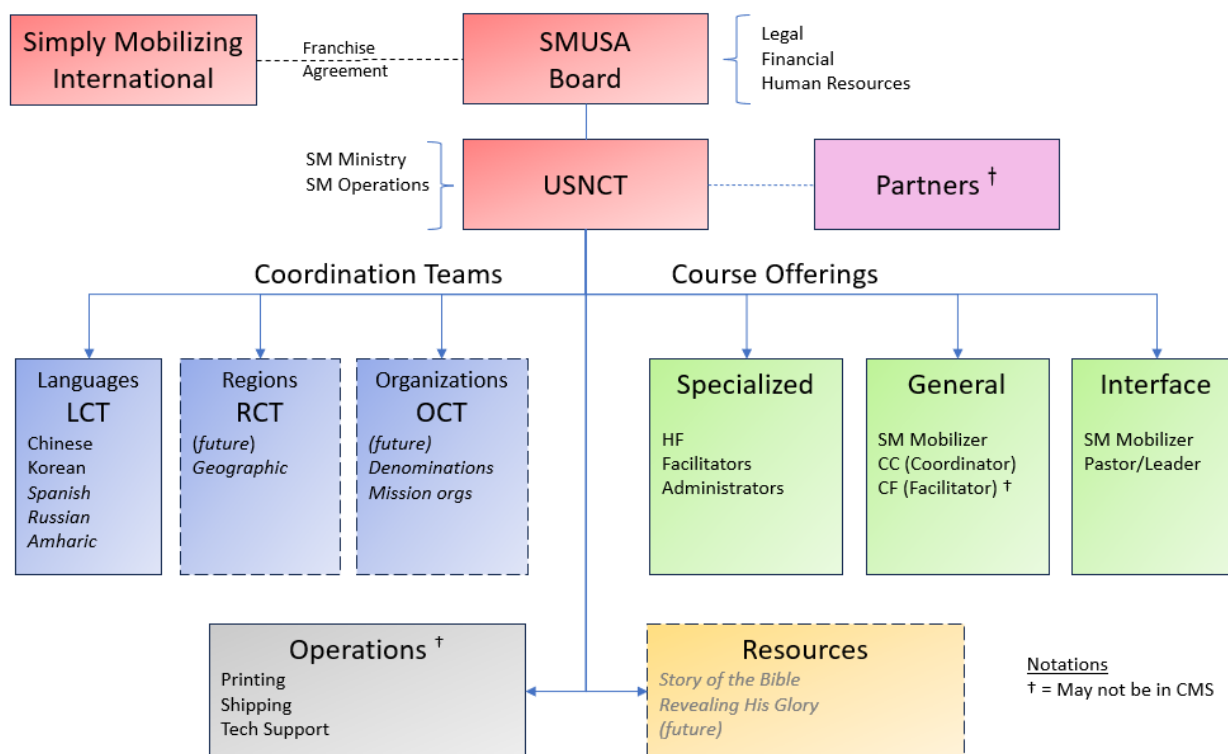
Simply Mobilizing International

Franchise Agreement

SMUSA Board

Legal
Financial
Human Resources

SM Ministry
SM Operations

USNCT

Partners †

Coordination Teams

Course Offerings

Languages
LCT
Chinese
Korean
*Spanish*
*Russian*
*Amharic*

Regions
RCT
(*future*)
*Geographic*

Organizations
OCT
*(future)*
*Denominations*
*Mission orgs*

Specialized
HF
Facilitators
Administrators

General
SM Mobilizer
CC (Coordinator)
CF (Facilitator) †

Interface
SM Mobilizer
Pastor/Leader

Operations †
Printing
Shipping
Tech Support

Resources
*Story of the Bible*
*Revealing His Glory*
*(future)*

Notations
† = May not be in CMS